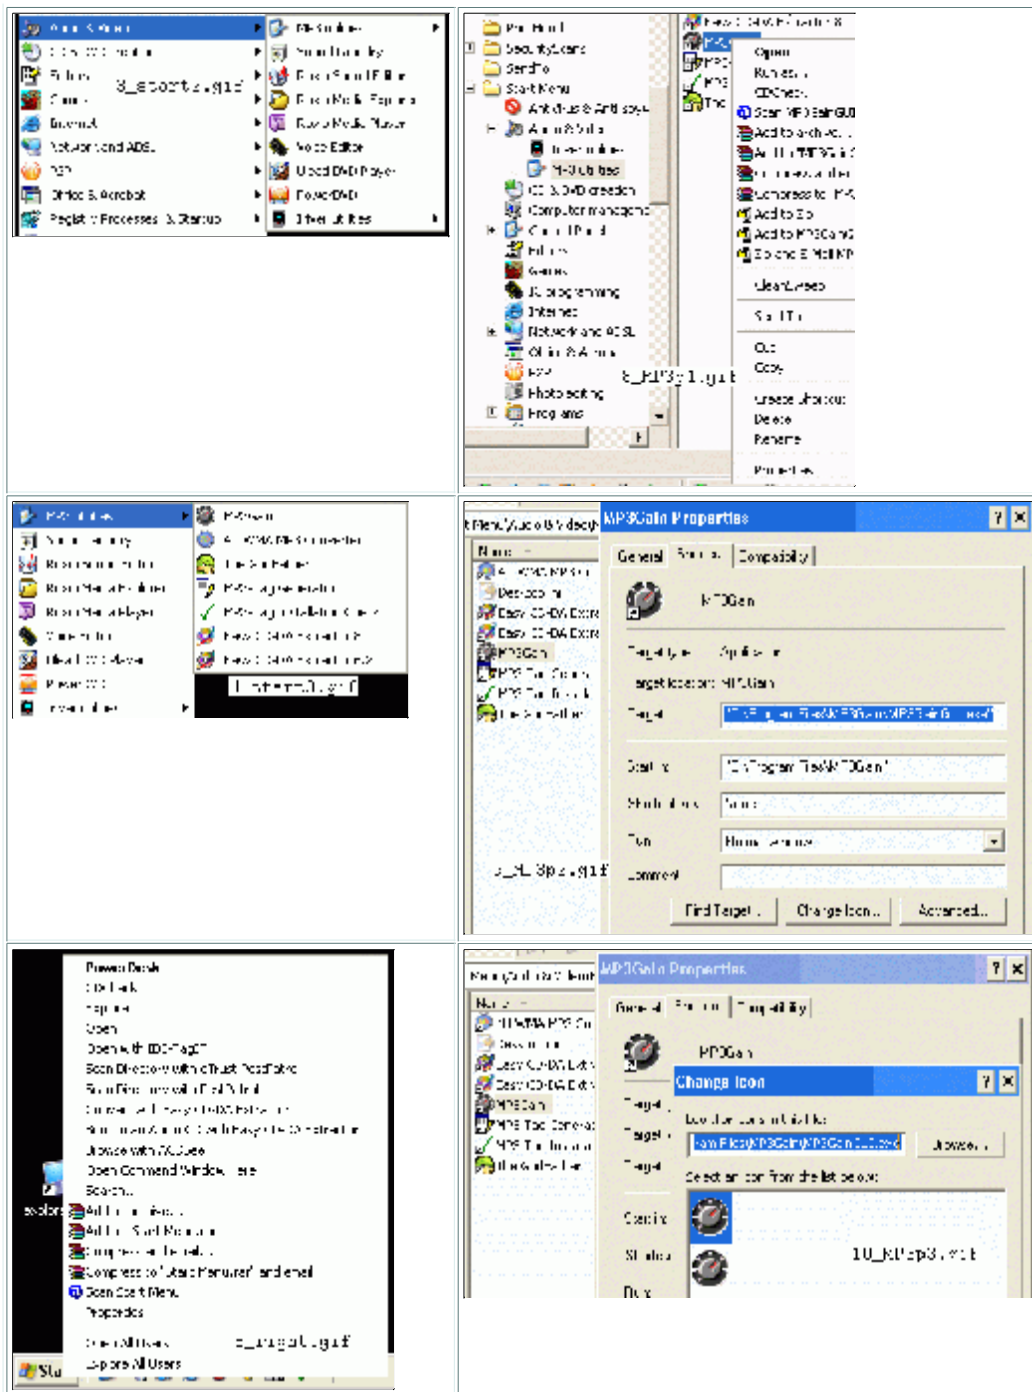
Audio & Video
CD & DVD creation
Editors
Games
Internet
Network and ADSL
P2P
Office & Acrobat
Registry Processes & Startup
3_sports.gif
MP3 utilities
Sound handling
Real Sound & Recording
Real Media Players
Music Editor
Used DVD Player
DivX-DVD
Diverse utilities

Security Leans
Sendto
Start Menu
Anti virus & Anti spyware
Audio & Video
MP3 utilities
CD & DVD creation
Computer management
Editors
Games
Internet
Network and ADSL
Photo editing
Programs
Open
Open
Scan MP3 Gain GUI
Add to archive...
Add to Zip
Cut
Copy
Create Shortcut
Delete
Rename
Properties
5_MP3g1.gif

MP3 utilities
Sound handling
Real Media Players
Diverse utilities
MP3Gain
File Selector
4_themp3.gif

MP3Gain Properties
?
X
General
Shortcut
Compatibility
MP3Gain
Target type:
Application
Target location:
MP3Gain
Target:
Start in:
"C:\Program Files\MP3Gain"
Shortcut key:
None
Run:
Normal window
Comment:
Find Target...
Change Icon...
Advanced...
Name
Description
Easy CD-DA Extractor
Easy CD-DA Extractor
MP3Gain
MP3 Tag Clinic
File Selector
6_MP3g2.gif

Browse Desk
Explore
Open
Open with
Scan Directory with
Search...
Open Command Window Here
Add to archive...
Compress to "Start Menu.rar" and email
Scan Start Menu
Properties
Open All Users
Explore All Users
explorer
Start
8_mp3g1.gif

MP3Gain Properties
?
X
General
Shortcut
Compatibility
MP3Gain
Change Icon
?
X
Look for icons in this file:
Browse...
Select an icon from the list below:
Target
Start in
Shortcut
Name
Description
Easy CD-DA Extractor
Easy CD-DA Extractor
MP3Gain
MP3 Tag Clinic
MP3 Tag Tools
File Selector
10_MP3g3.gif